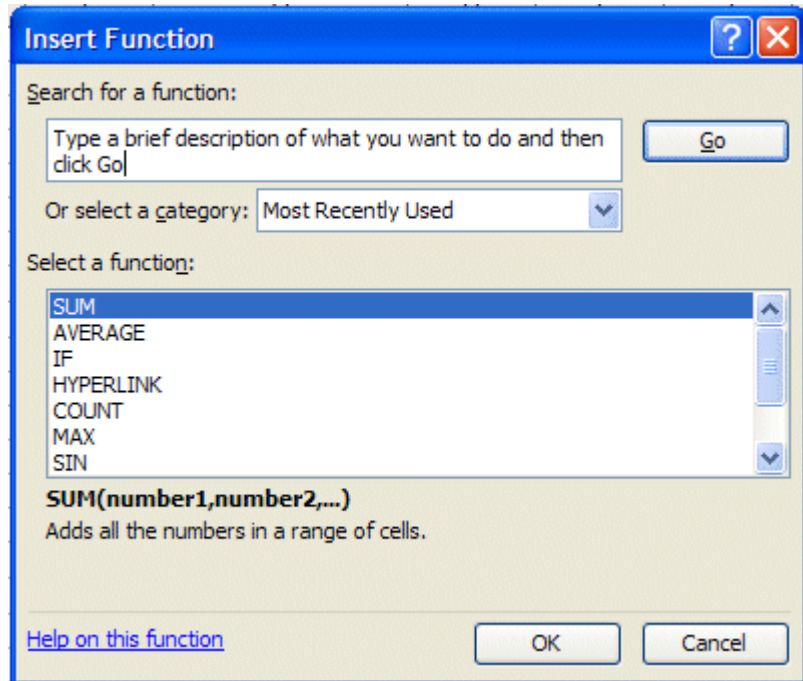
Insert Function

Search for a function:

Type a brief description of what you want to do and then click Go

Go

Or select a category: Most Recently Used

Select a function:

SUM
AVERAGE
IF
HYPERLINK
COUNT
MAX
SIN

SUM(number1,number2,...)
Adds all the numbers in a range of cells.

Help on this function

OK

Cancel